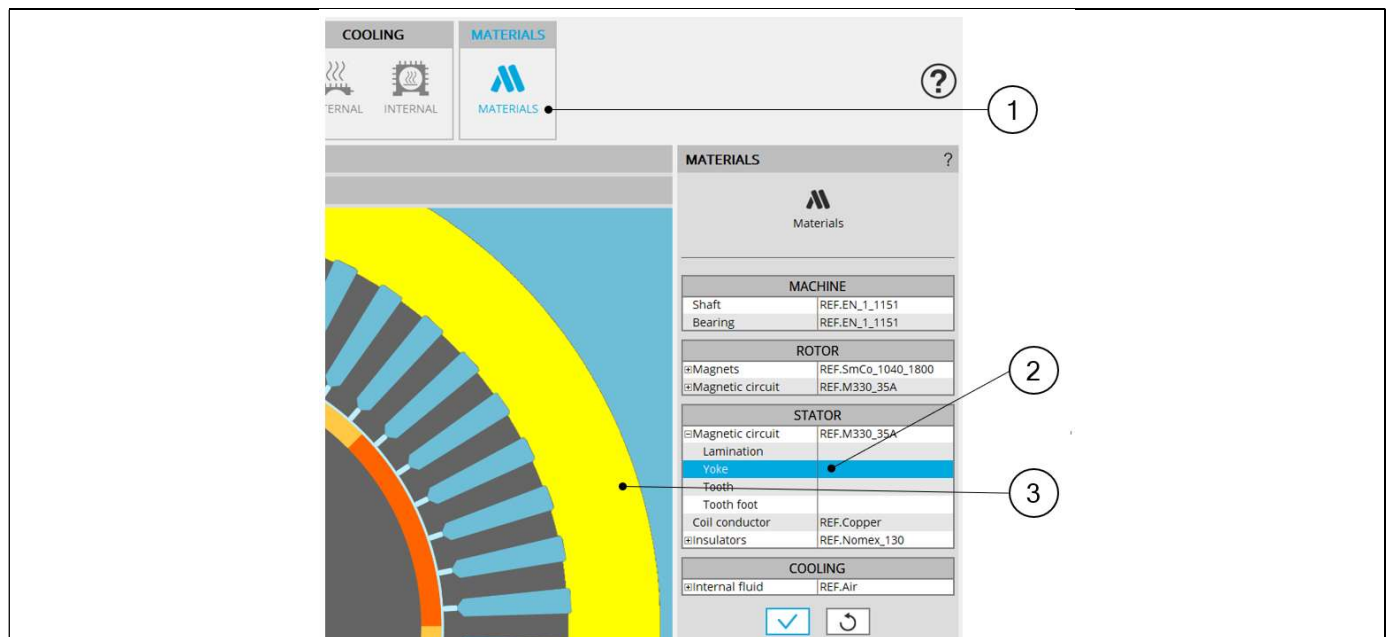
COOLING

TERNAL INTERNAL

MATERIALS

MATERIALS

?

1

MATERIALS ?

Materials

| MACHINE | |
|---|---|
| Shaft | REF.EN_1_1151 |
| Bearing | REF.EN_1_1151 |

| ROTOR | |
|---|---|
| ⊞Magnets | REF.SmCo_1040_1800 |
| ⊞Magnetic circuit | REF.M330_35A |

| STATOR | |
|---|---|
| ⊟Magnetic circuit | REF.M330_35A |
| Lamination | |
| Yoke | |
| Tooth | |
| Tooth foot | |
| Coil conductor | REF.Copper |
| ⊞Insulators | REF.Nomex_130 |

| COOLING | |
|---|---|
| ⊞Internal fluid | REF.Air |

2

3